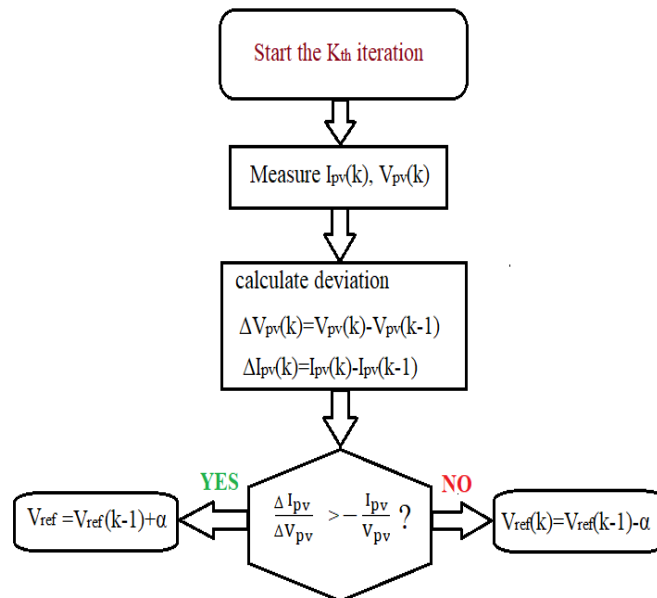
Start the $K_{th}$ iteration

Measure $I_{pv}(k)$, $V_{pv}(k)$

calculate deviation

$\Delta V_{pv}(k)=V_{pv}(k)-V_{pv}(k-1)$

$\Delta I_{pv}(k)=I_{pv}(k)-I_{pv}(k-1)$

YES

NO

$V_{ref} = V_{ref}(k-1)+\alpha$

$\frac{\Delta I_{pv}}{\Delta V_{pv}} > -\frac{I_{pv}}{V_{pv}}$ ?

$V_{ref}(k)=V_{ref}(k-1)-\alpha$